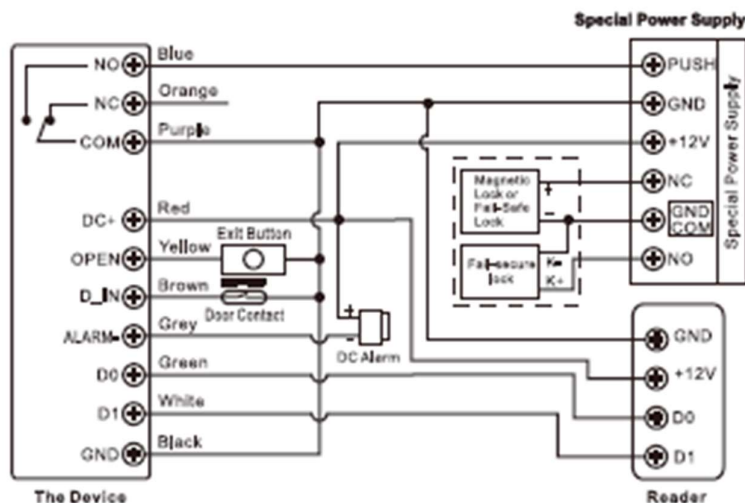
Special Power Supply

NO
NC
COM
DC+
OPEN
D_IN
ALARM-
D0
D1
GND

The Device

Blue
Orange
Purple
Red
Yellow
Brown
Grey
Green
White
Black

Exit Button
Door Contact
DC Alarm

Magnetic Lock or Fail-Safe Lock
Fail-secure lock
K-
K+

PUSH
GND
+12V
NC
GND COM
NO

Special Power Supply

GND
+12V
D0
D1

Reader